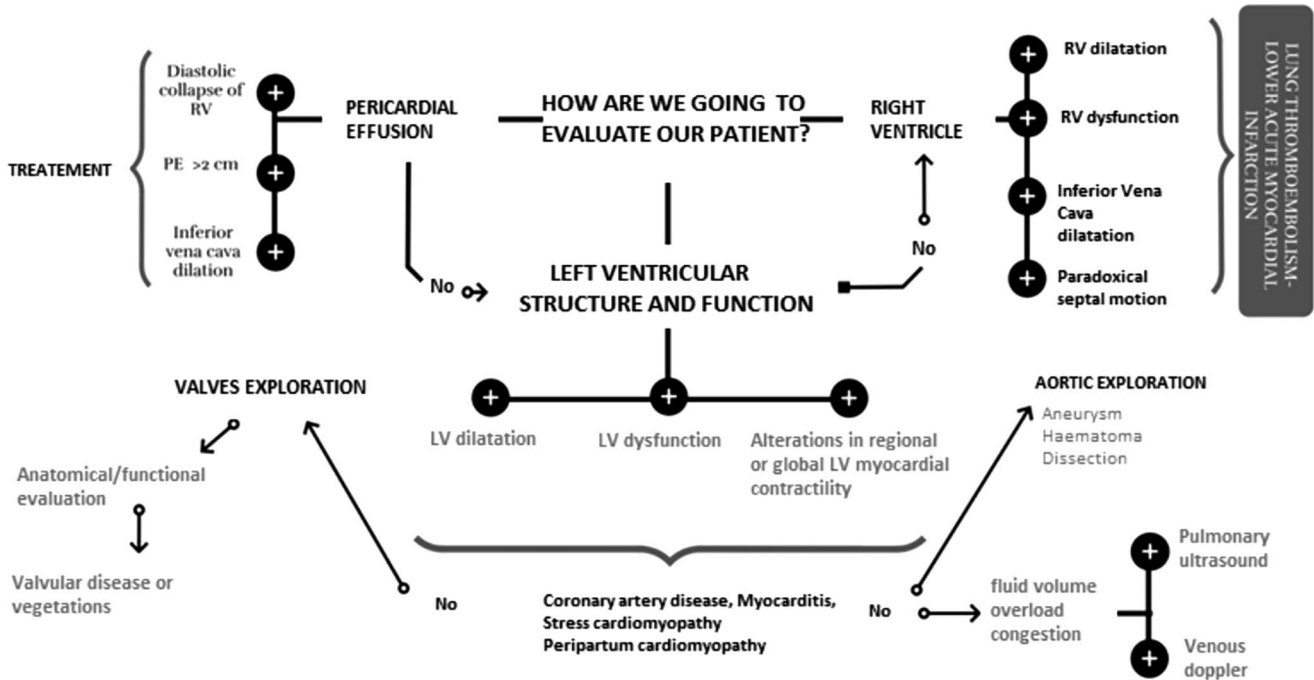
HOW ARE WE GOING TO EVALUATE OUR PATIENT?

PERICARDIAL EFFUSION

Diastolic collapse of RV

PE >2 cm

Inferior vena cava dilation

TREATEMENT

RIGHT VENTRICLE

RV dilatation

RV dysfunction

Inferior Vena Cava dilatation

Paradoxical septal motion

LUNG THROMBOEMBOLISM-LOWER ACUTE MYOCARDIAL INFARCTION

No

No

LEFT VENTRICULAR STRUCTURE AND FUNCTION

LV dilatation

LV dysfunction

Alterations in regional or global LV myocardial contractility

VALVES EXPLORATION

Anatomical/functional evaluation

Valvular disease or vegetations

AORTIC EXPLORATION

Aneurysm
Haematoma
Dissection

No

Coronary artery disease, Myocarditis, Stress cardiomyopathy
Peripartum cardiomyopathy

No

fluid volume overload congestion

Pulmonary ultrasound

Venous doppler